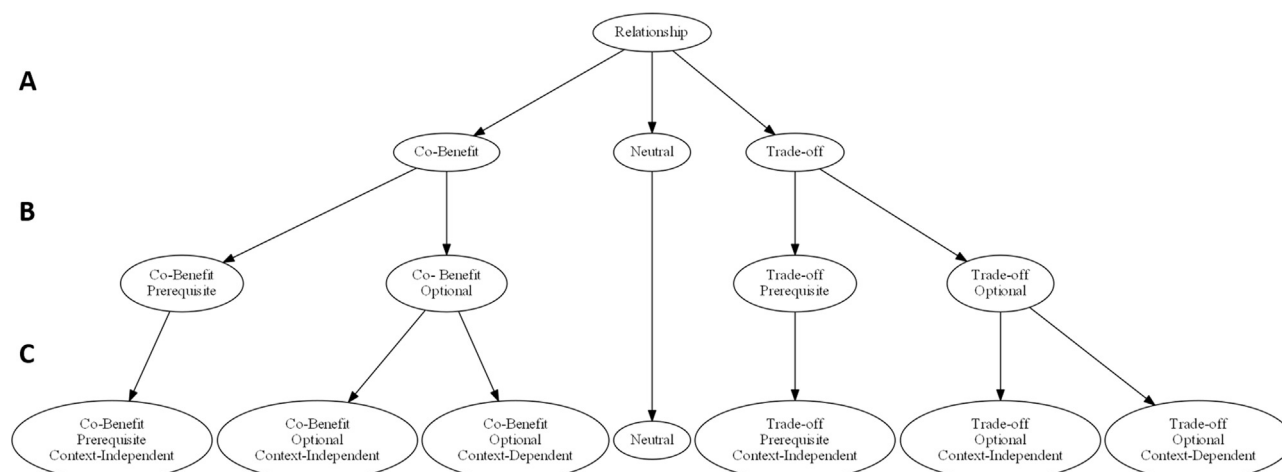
Relationship

A

Co-Benefit

Neutral

Trade-off

B

Co-Benefit Prerequisite

Co- Benefit Optional

Trade-off Prerequisite

Trade-off Optional

C

Co-Benefit Prerequisite Context-Independent

Co-Benefit Optional Context-Independent

Co-Benefit Optional Context-Dependent

Neutral

Trade-off Prerequisite Context-Independent

Trade-off Optional Context-Independent

Trade-off Optional Context-Dependent